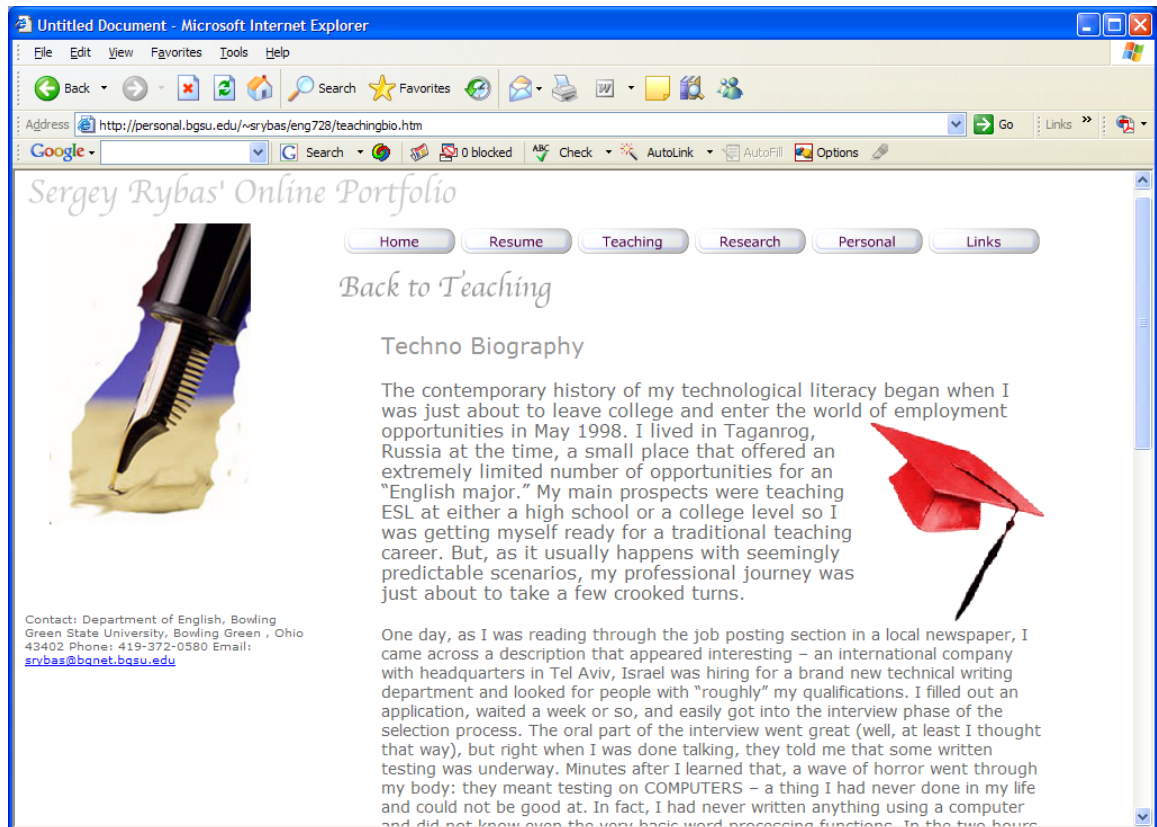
Untitled Document - Microsoft Internet Explorer

File Edit View Favorites Tools Help

Back Search Favorites

Address http://personal.bgsu.edu/~srybas/eng728/teachingbio.htm Go Links

Google Search 0 blocked Check AutoLink AutoFill Options

Sergey Rybas' Online Portfolio

Home Resume Teaching Research Personal Links

Back to Teaching

Techno Biography

The contemporary history of my technological literacy began when I was just about to leave college and enter the world of employment opportunities in May 1998. I lived in Taganrog, Russia at the time, a small place that offered an extremely limited number of opportunities for an "English major." My main prospects were teaching ESL at either a high school or a college level so I was getting myself ready for a traditional teaching career. But, as it usually happens with seemingly predictable scenarios, my professional journey was just about to take a few crooked turns.

One day, as I was reading through the job posting section in a local newspaper, I came across a description that appeared interesting – an international company with headquarters in Tel Aviv, Israel was hiring for a brand new technical writing department and looked for people with "roughly" my qualifications. I filled out an application, waited a week or so, and easily got into the interview phase of the selection process. The oral part of the interview went great (well, at least I thought that way), but right when I was done talking, they told me that some written testing was underway. Minutes after I learned that, a wave of horror went through my body: they meant testing on COMPUTERS – a thing I had never done in my life and could not be good at. In fact, I had never written anything using a computer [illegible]

Contact: Department of English, Bowling Green State University, Bowling Green , Ohio 43402 Phone: 419-372-0580 Email: srybas@bgnet.bgsu.edu